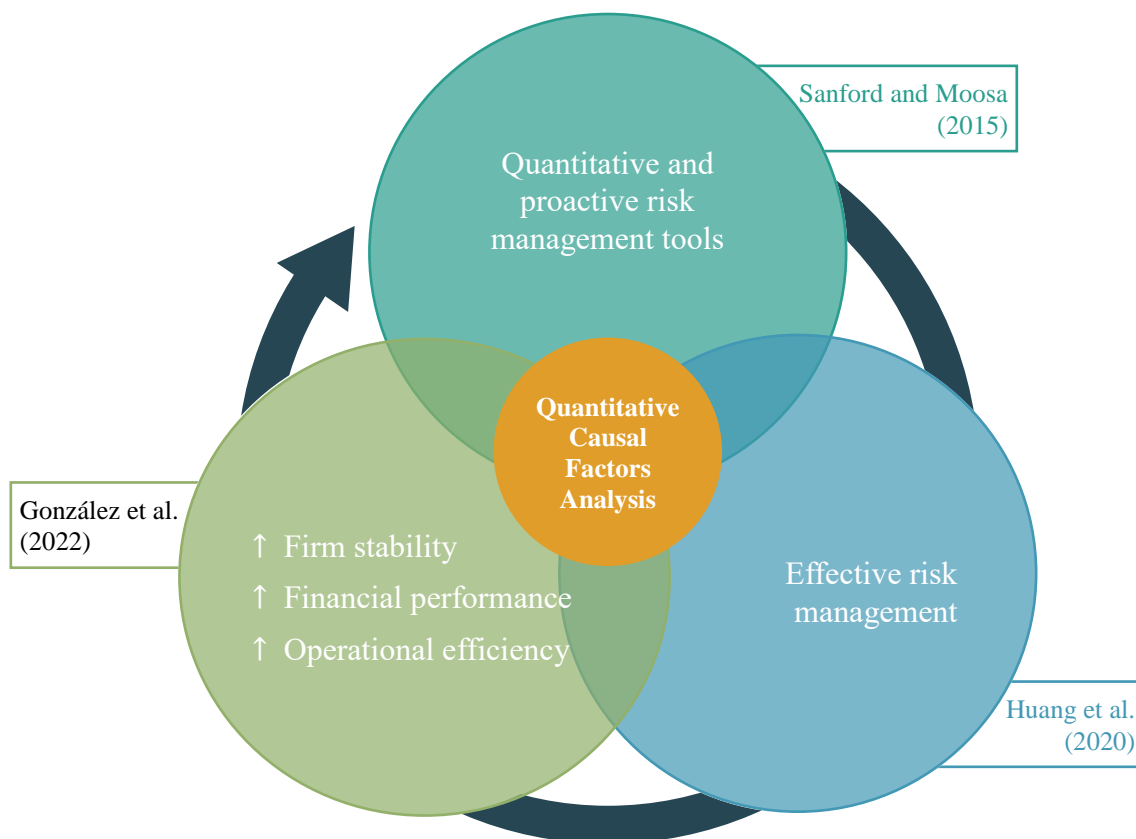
Sanford and Moosa (2015)

Quantitative and proactive risk management tools

Quantitative Causal Factors Analysis

González et al. (2022)

↑ Firm stability
↑ Financial performance
↑ Operational efficiency

Effective risk management

Huang et al. (2020)